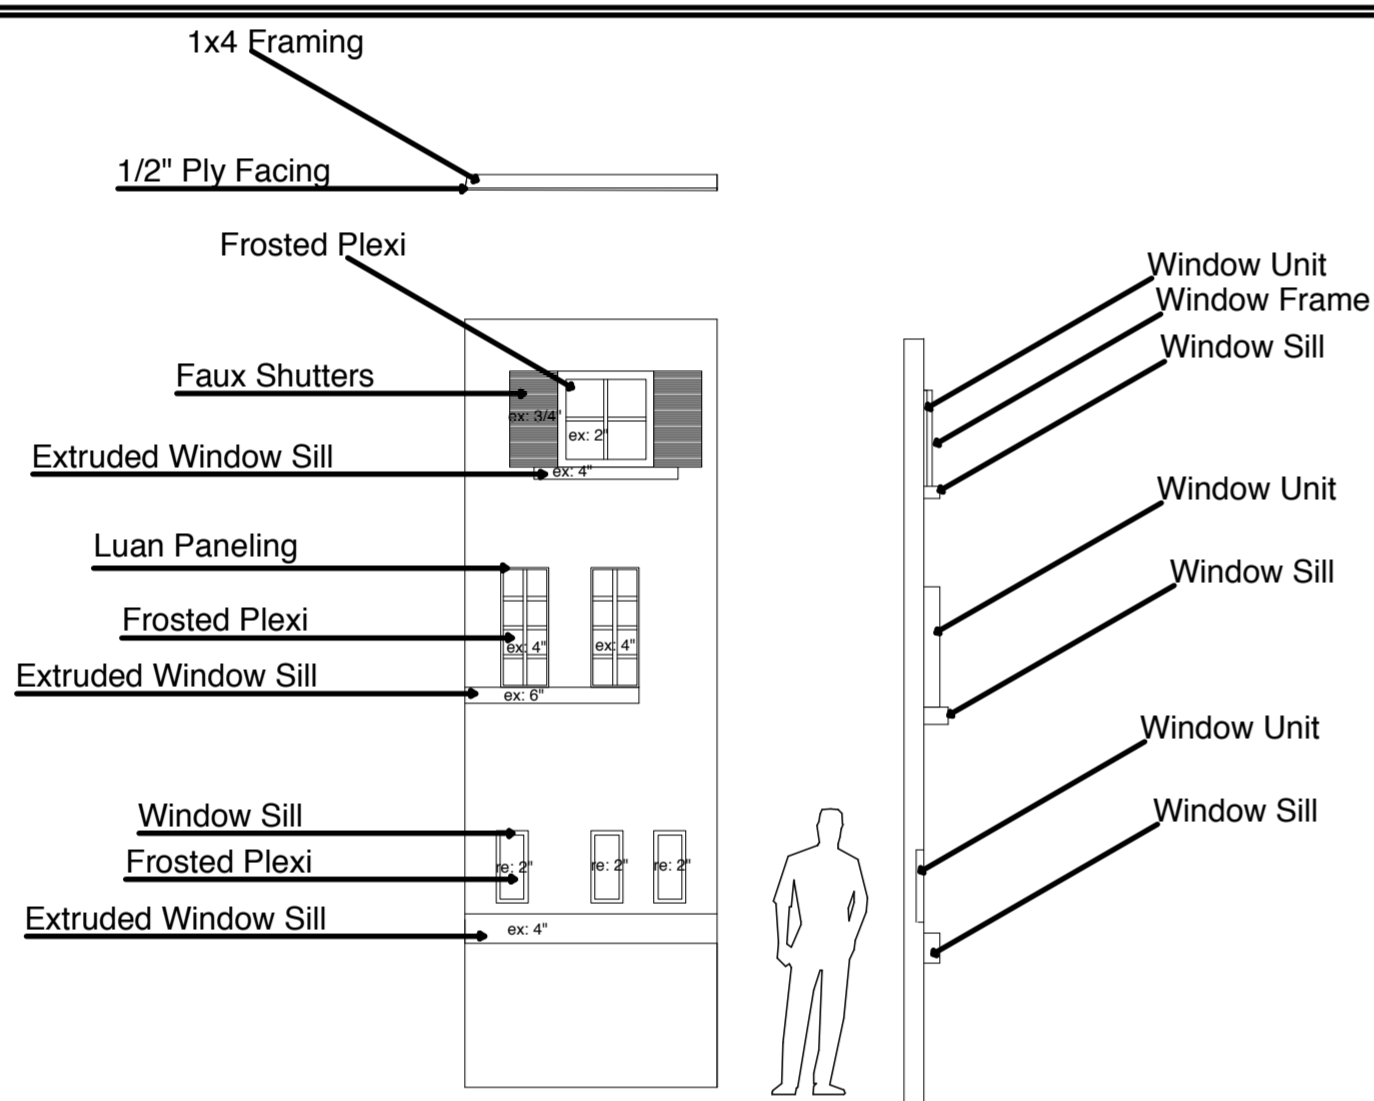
1x4 Framing

1/2" Ply Facing

Frosted Plexi

Faux Shutters

ex: 3/4"

ex: 2"

Extruded Window Sill

ex: 4"

Luan Paneling

Frosted Plexi

ex: 4"

ex: 4"

Extruded Window Sill

ex: 6"

Window Sill

Frosted Plexi

re: 2"

re: 2"

re: 2"

Extruded Window Sill

ex: 4"

Window Unit

Window Frame

Window Sill

Window Unit

Window Sill

Window Unit

Window Sill